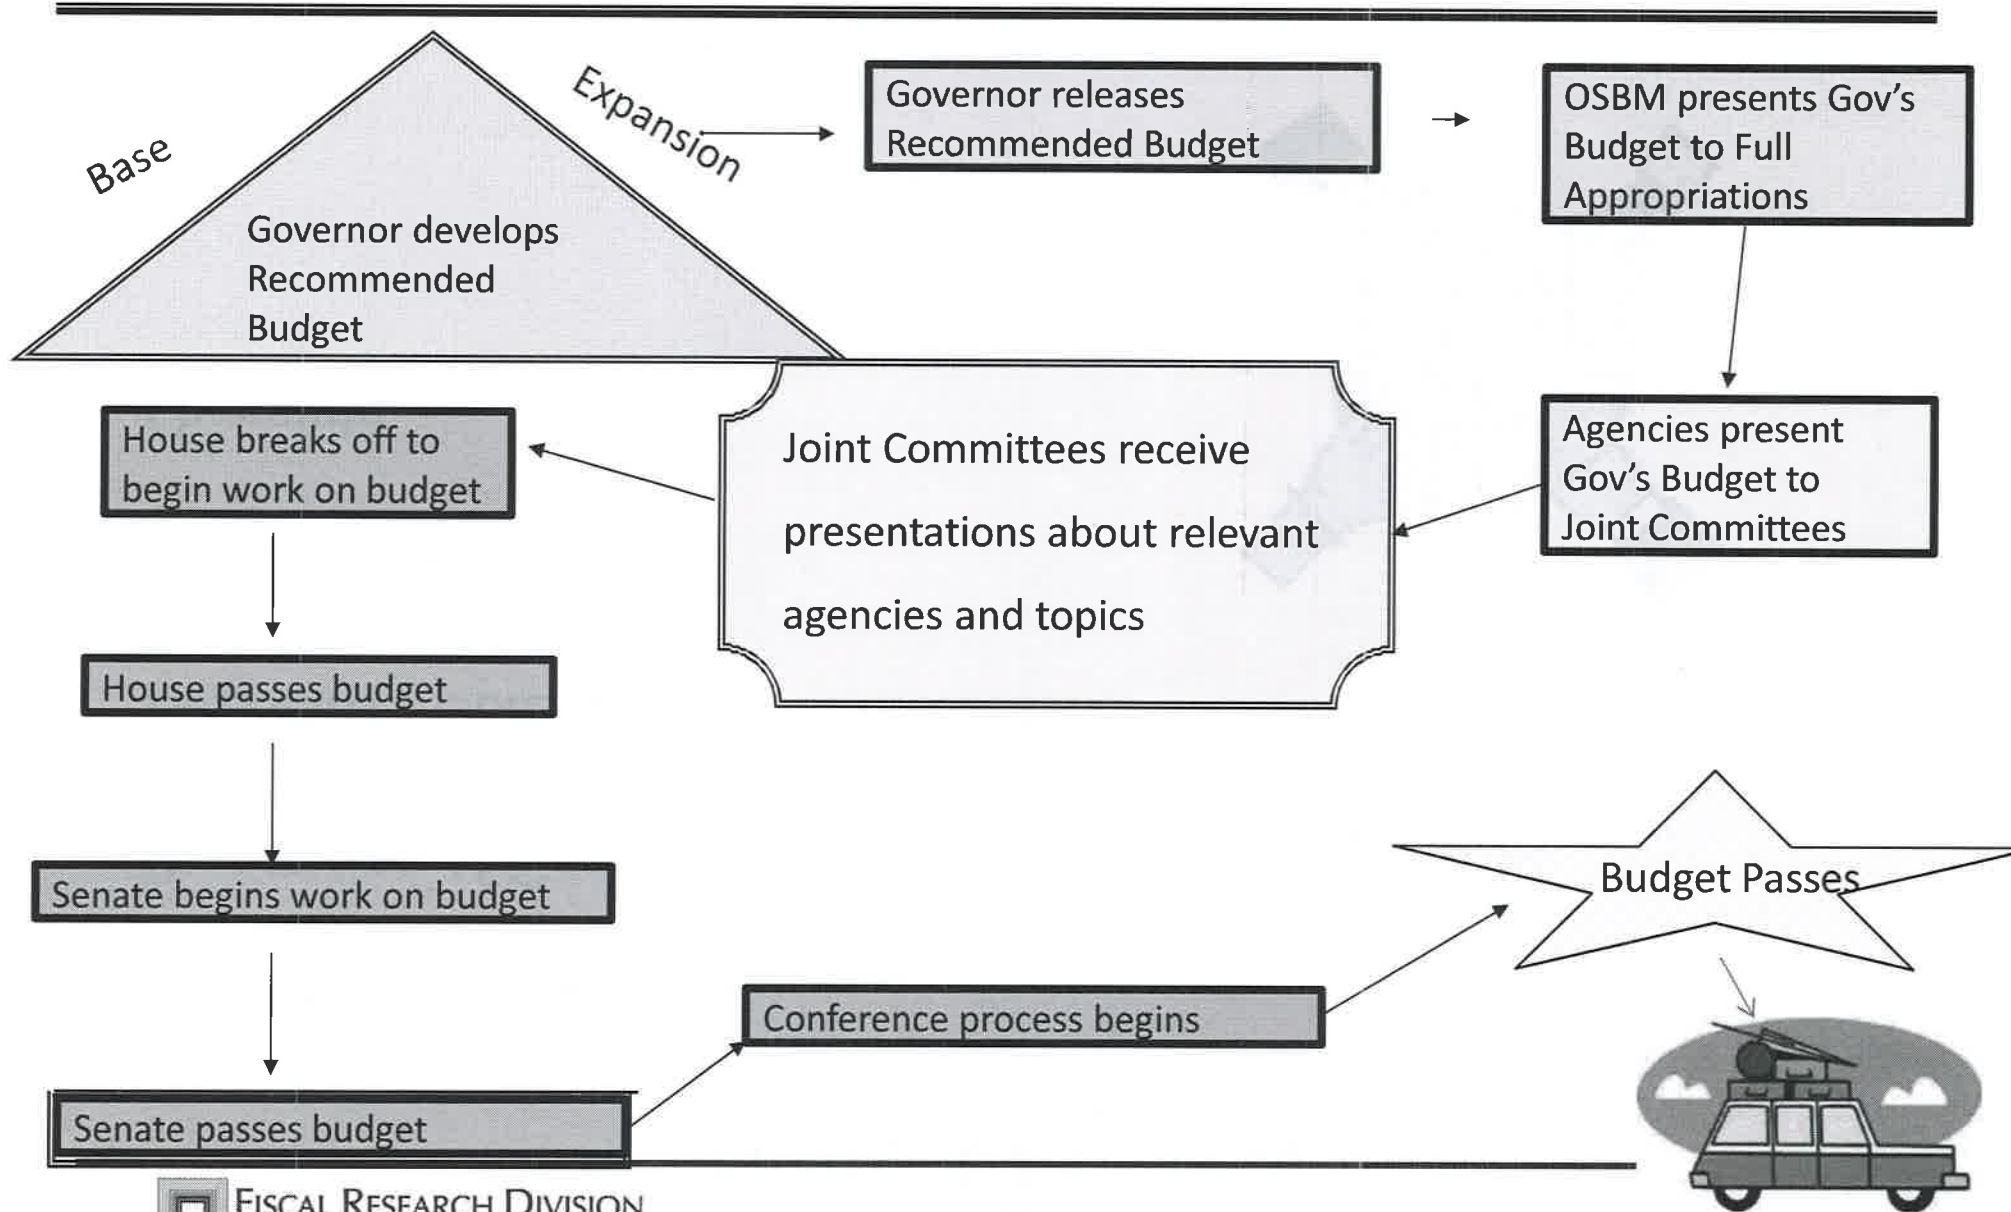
Base

Expansion

Governor develops Recommended Budget

Governor releases Recommended Budget

OSBM presents Gov's Budget to Full Appropriations

Agencies present Gov's Budget to Joint Committees

Joint Committees receive presentations about relevant agencies and topics

House breaks off to begin work on budget

House passes budget

Senate begins work on budget

Senate passes budget

Conference process begins

Budget Passes

Fiscal Research Division